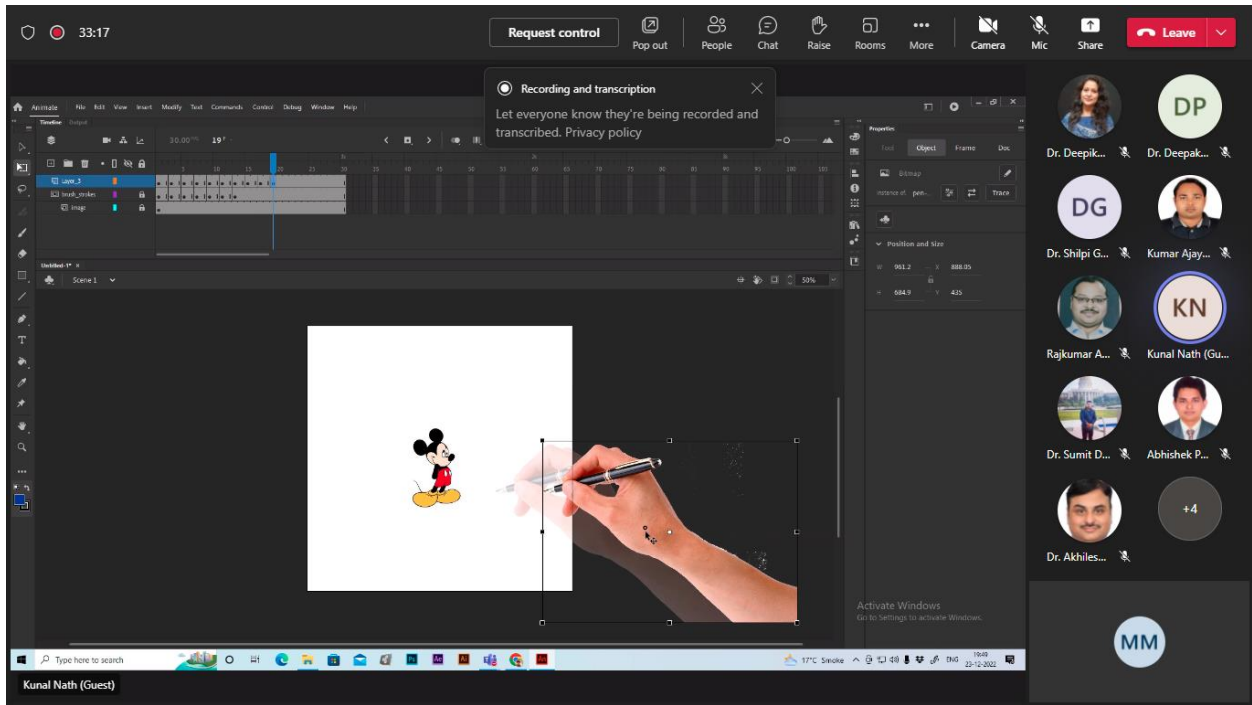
33:17

Request control

Pop out People Chat Raise Rooms More Camera Mic Share Leave

Recording and transcription

Let everyone know they're being recorded and transcribed. Privacy policy

Animate File Edit View Insert Modify Text Commands Control Debug Window Help

Timeline Output

30.00 fps 19 F

Layer_3
brush_strokes
Image

Untitled-1* ×

Scene 1

50%

Properties

Tool Object Frame Doc

Bitmap

Instance of: pen-...

Trace

Position and Size

W 961.2 X 888.05

H 684.9 Y 435

Activate Windows
Go to Settings to activate Windows.

Dr. Deepik...
DP
Dr. Deepak...
DG
Dr. Shilpi G...
Kumar Ajay...
Rajkumar A...
KN
Kunal Nath (Gu...
Dr. Sumit D...
Abhishek P...
Dr. Akhiles...
+4
MM

Type here to search

17°C Smoke ENG 19:49 23-12-2021

Kunal Nath (Guest)